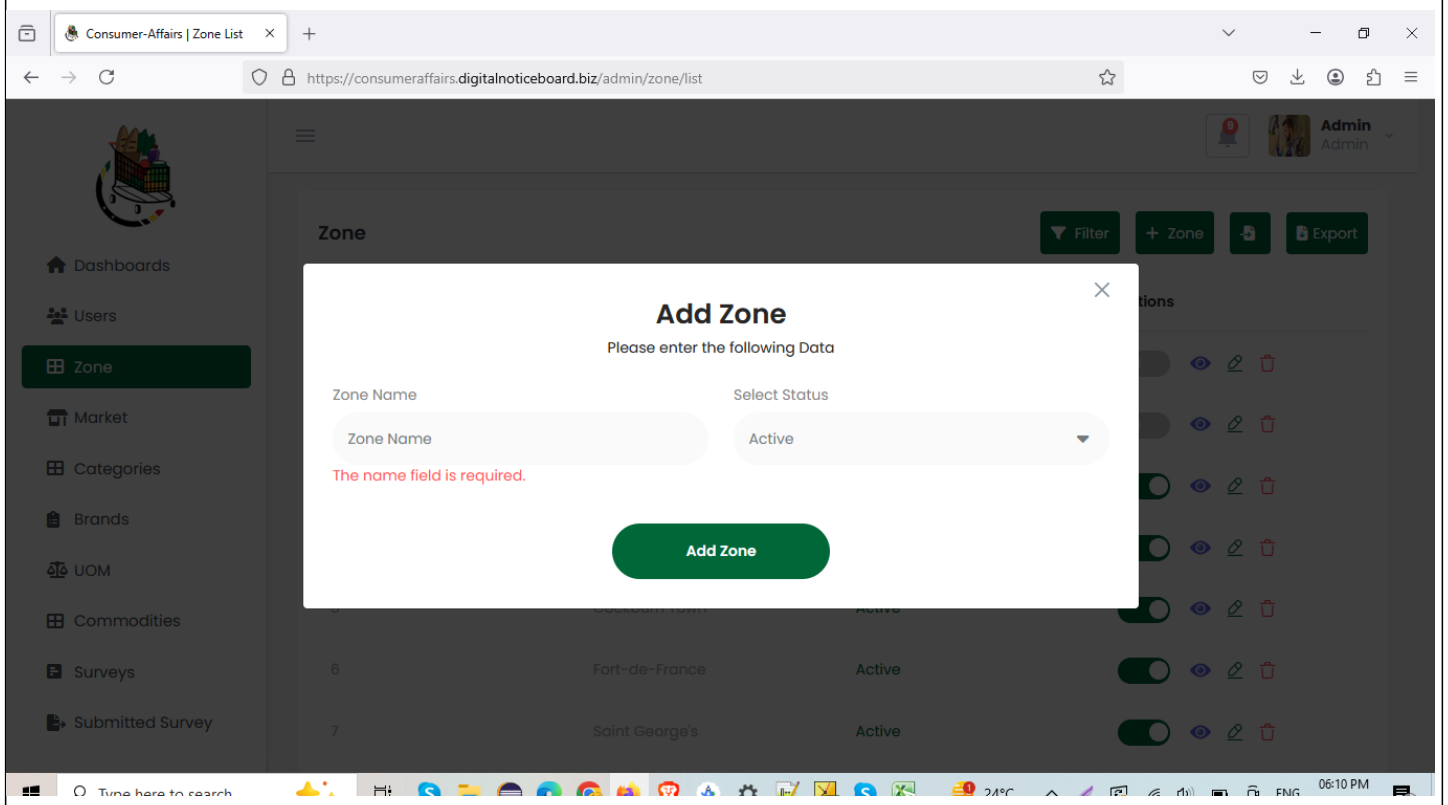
Consumer-Affairs | Zone List

https://consumeraffairs.digitalnoticeboard.biz/admin/zone/list

Admin
Admin

Dashboards
Users
Zone
Market
Categories
Brands
UOM
Commodities
Surveys
Submitted Survey

Zone

Filter
+ Zone
Export

tions

Add Zone
Please enter the following Data

Zone Name
Zone Name
The name field is required.

Select Status
Active

Add Zone

5 Cockburn Town Active
6 Fort-de-France Active
7 Saint George's Active

Type here to search
24°C
ENG
06:10 PM